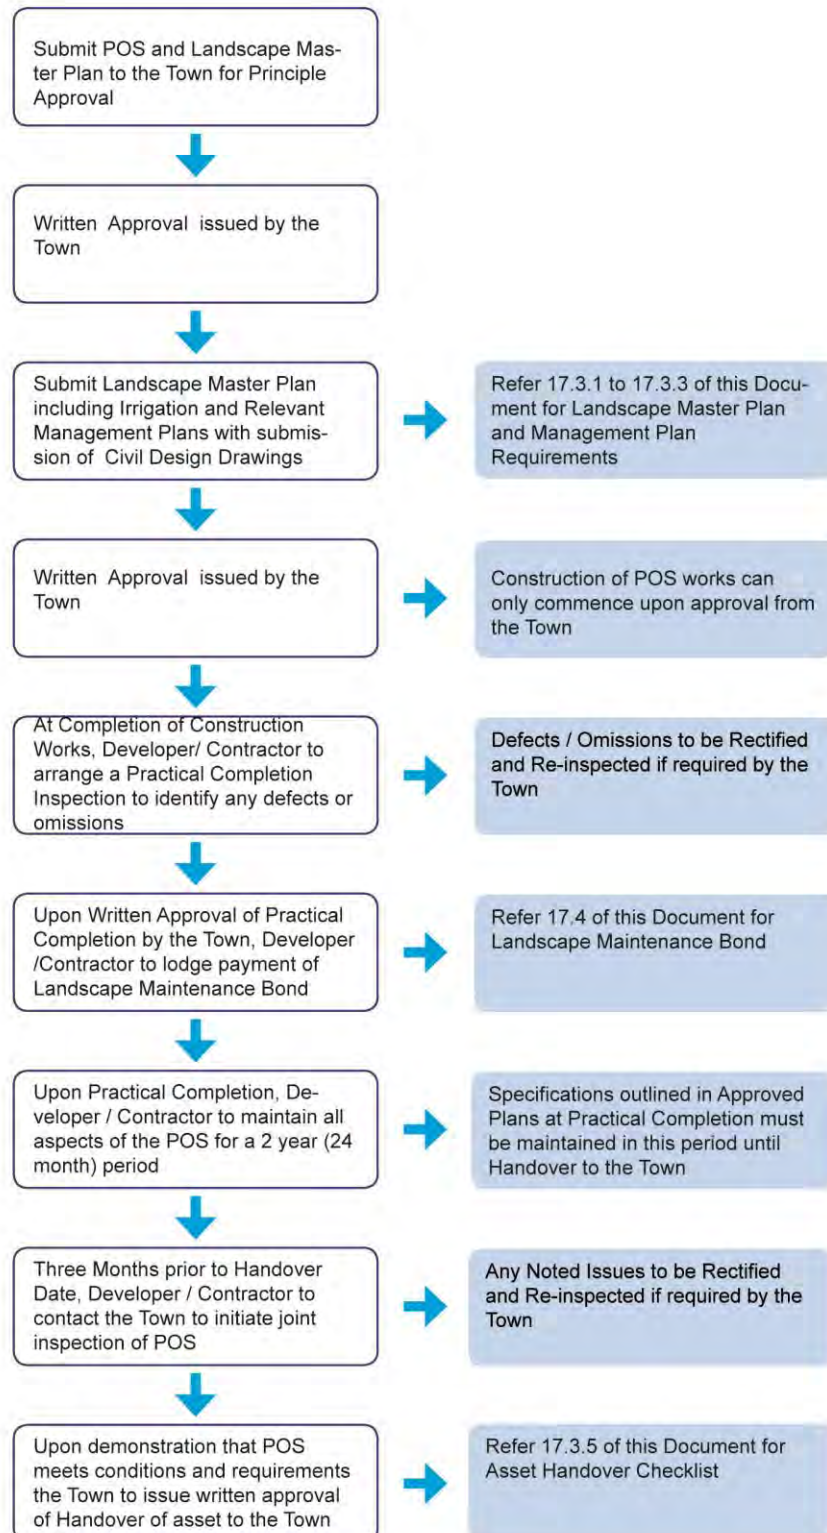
Submit POS and Landscape Master Plan to the Town for Principle Approval

Written Approval issued by the Town

Submit Landscape Master Plan including Irrigation and Relevant Management Plans with submission of Civil Design Drawings

Refer 17.3.1 to 17.3.3 of this Document for Landscape Master Plan and Management Plan Requirements

Written Approval issued by the Town

Construction of POS works can only commence upon approval from the Town

At Completion of Construction Works, Developer/ Contractor to arrange a Practical Completion Inspection to identify any defects or omissions

Defects / Omissions to be Rectified and Re-inspected if required by the Town

Upon Written Approval of Practical Completion by the Town, Developer /Contractor to lodge payment of Landscape Maintenance Bond

Refer 17.4 of this Document for Landscape Maintenance Bond

Upon Practical Completion, Developer / Contractor to maintain all aspects of the POS for a 2 year (24 month) period

Specifications outlined in Approved Plans at Practical Completion must be maintained in this period until Handover to the Town

Three Months prior to Handover Date, Developer / Contractor to contact the Town to initiate joint inspection of POS

Any Noted Issues to be Rectified and Re-inspected if required by the Town

Upon demonstration that POS meets conditions and requirements the Town to issue written approval of Handover of asset to the Town

Refer 17.3.5 of this Document for Asset Handover Checklist